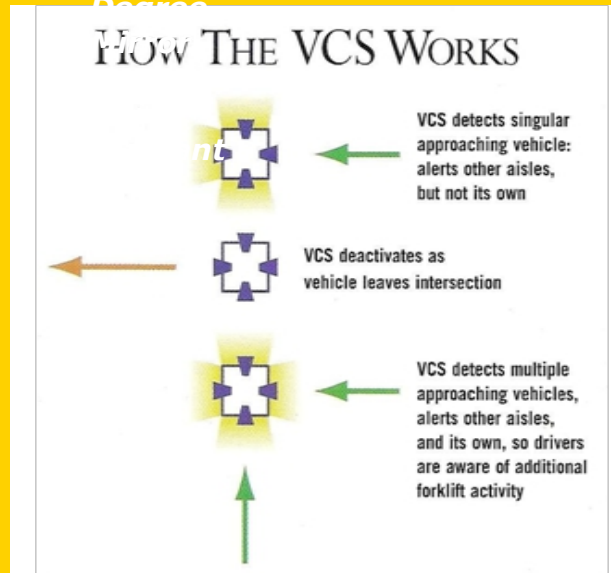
How The VCS Works

VCS detects singular approaching vehicle: alerts other aisles, but not its own

VCS deactivates as vehicle leaves intersection

VCS detects multiple approaching vehicles, alerts other aisles, and its own, so drivers are aware of additional forklift activity